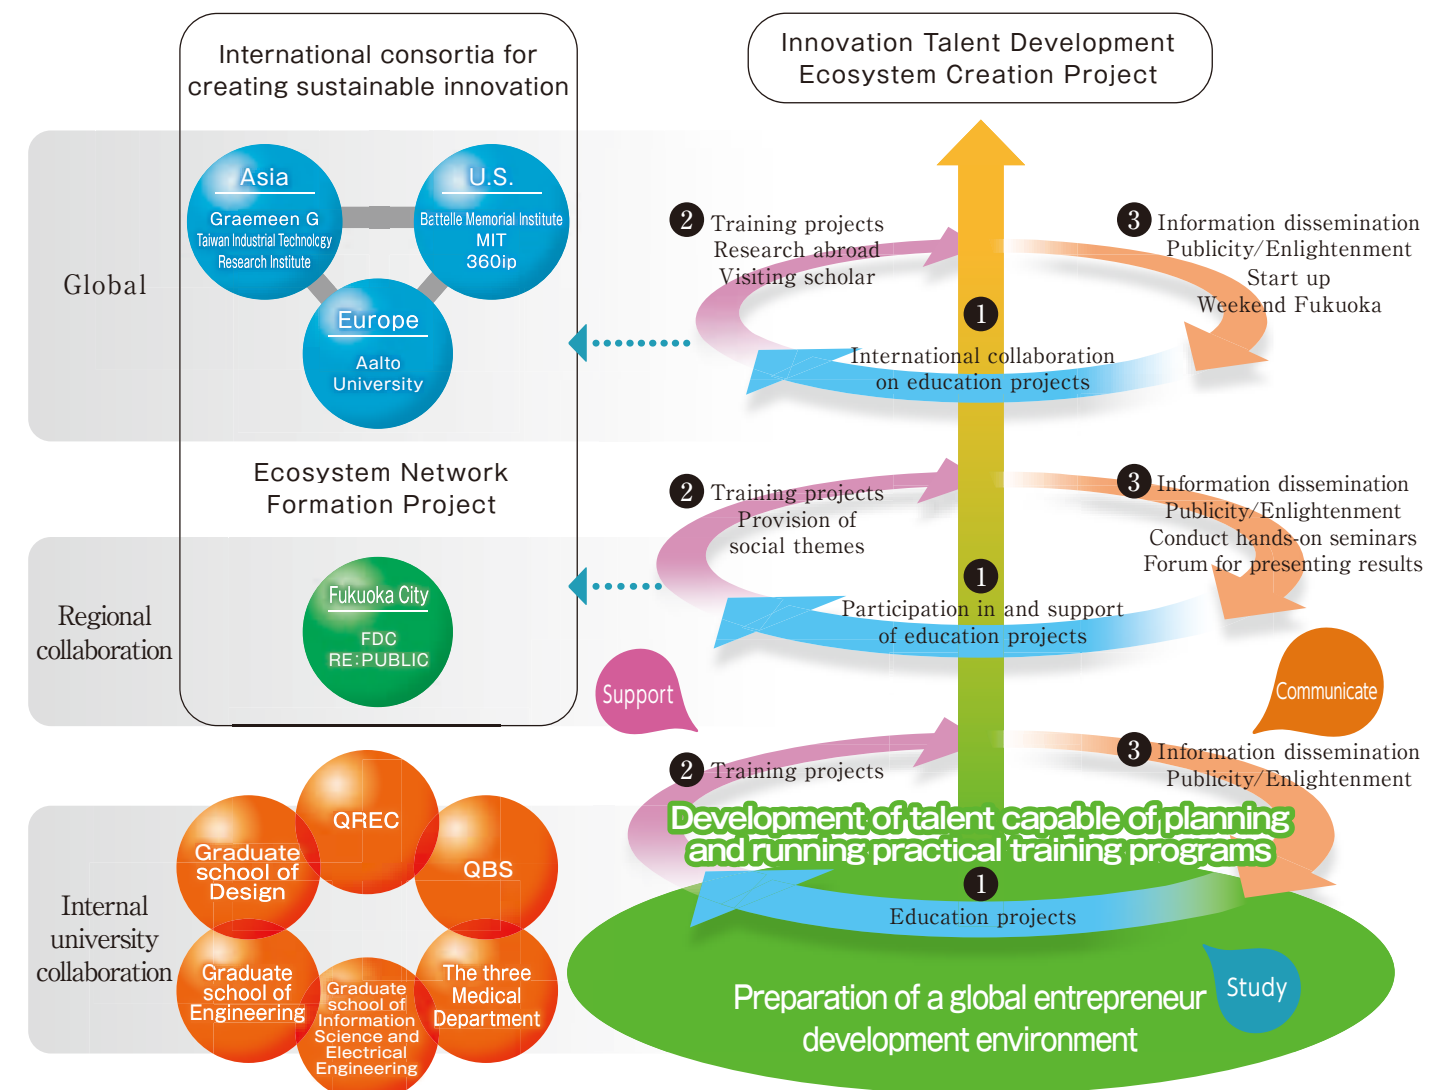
International consortia for creating sustainable innovation

Innovation Talent Development Ecosystem Creation Project

Global

Asia
Graemeen G
Taiwan Industrial Technology Research Institute

U.S.
Battelle Memorial Institute
MIT
360ip

Europe
Aalto University

2 Training projects
Research abroad
Visiting scholar

3 Information dissemination
Publicity/Enlightenment
Start up
Weekend Fukuoka

1
International collaboration on education projects

Ecosystem Network Formation Project

Regional collaboration

Fukuoka City
FDC
RE:PUBLIC

2 Training projects
Provision of social themes

3 Information dissemination
Publicity/Enlightenment
Conduct hands-on seminars
Forum for presenting results

1
Participation in and support of education projects

Support

Communicate

2 Training projects

3 Information dissemination
Publicity/Enlightenment

Development of talent capable of planning and running practical training programs

1
Education projects

Internal university collaboration

QREC
Graduate school of Design
QBS
Graduate school of Engineering
Graduate school of Information Science and Electrical Engineering
The three Medical Department

Preparation of a global entrepreneur development environment

Study